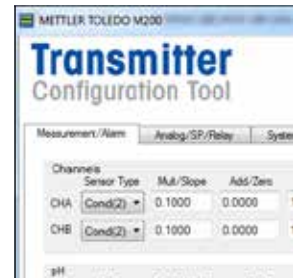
METTLER TOLEDO M200

Transmitter
Configuration Tool

Measurement/Alarm | Analog/SP/Relay | System

Channels

| | Sensor Type | Mult/Slope | Add/Zero |
|---|---|---|---|
| CHA | Cond(2) | 0.1000 | 0.0000 |
| CHB | Cond(2) | 0.1000 | 0.0000 |

pH